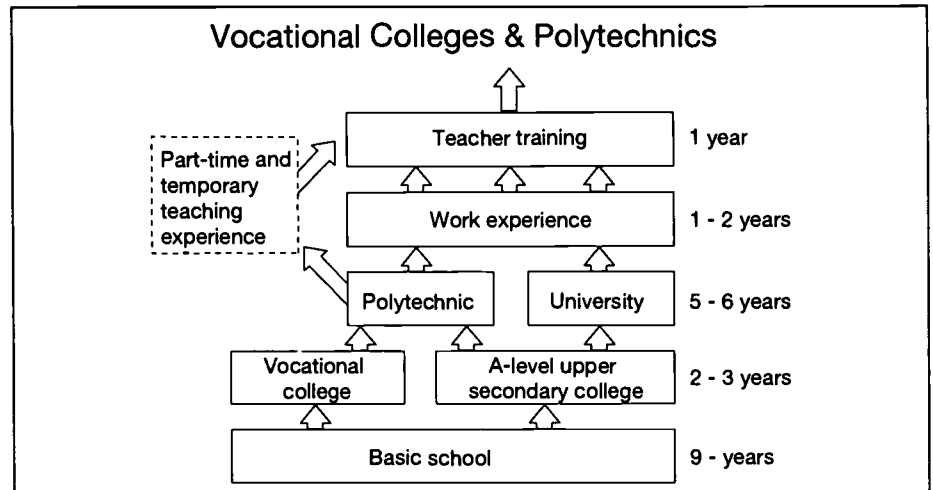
Vocational Colleges & Polytechnics

Part-time and temporary teaching experience

Teacher training

1 year

Work experience

1 - 2 years

Polytechnic

University

5 - 6 years

Vocational college

A-level upper secondary college

2 - 3 years

Basic school

9 - years